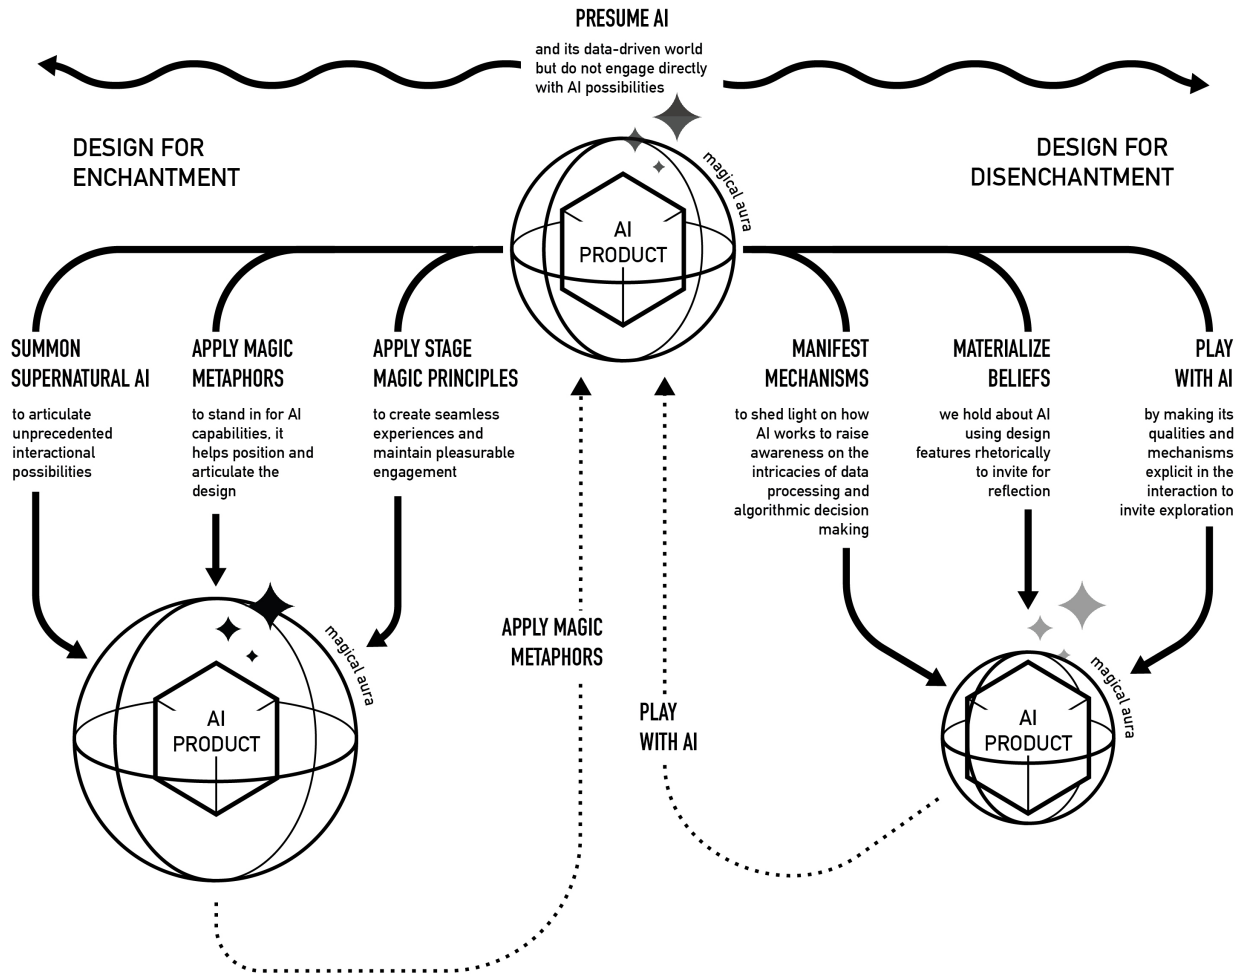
PRESUME AI

and its data-driven world but do not engage directly with AI possibilities

DESIGN FOR ENCHANTMENT

DESIGN FOR DISENCHANTMENT

magical aura

AI PRODUCT

SUMMON SUPERNATURAL AI

to articulate unprecedented interactional possibilities

APPLY MAGIC METAPHORS

to stand in for AI capabilities, it helps position and articulate the design

APPLY STAGE MAGIC PRINCIPLES

to create seamless experiences and maintain pleasurable engagement

MANIFEST MECHANISMS

to shed light on how AI works to raise awareness on the intricacies of data processing and algorithmic decision making

MATERIALIZE BELIEFS

we hold about AI using design features rhetorically to invite for reflection

PLAY WITH AI

by making its qualities and mechanisms explicit in the interaction to invite exploration

magical aura

AI PRODUCT

APPLY MAGIC METAPHORS

PLAY WITH AI

magical aura

AI PRODUCT